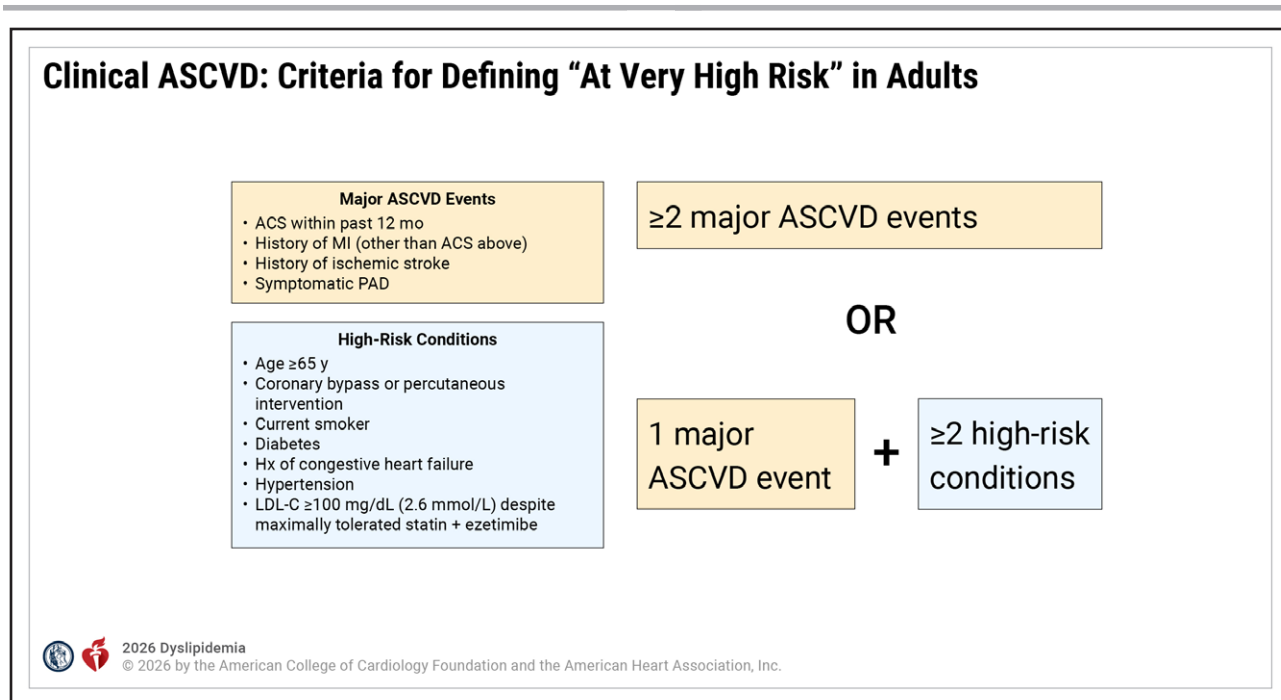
Clinical ASCVD: Criteria for Defining "At Very High Risk" in Adults

Major ASCVD Events
• ACS within past 12 mo
• History of MI (other than ACS above)
• History of ischemic stroke
• Symptomatic PAD

High-Risk Conditions
• Age ≥65 y
• Coronary bypass or percutaneous intervention
• Current smoker
• Diabetes
• Hx of congestive heart failure
• Hypertension
• LDL-C ≥100 mg/dL (2.6 mmol/L) despite maximally tolerated statin + ezetimibe

≥2 major ASCVD events

OR

1 major ASCVD event

+

≥2 high-risk conditions

2026 Dyslipidemia
© 2026 by the American College of Cardiology Foundation and the American Heart Association, Inc.